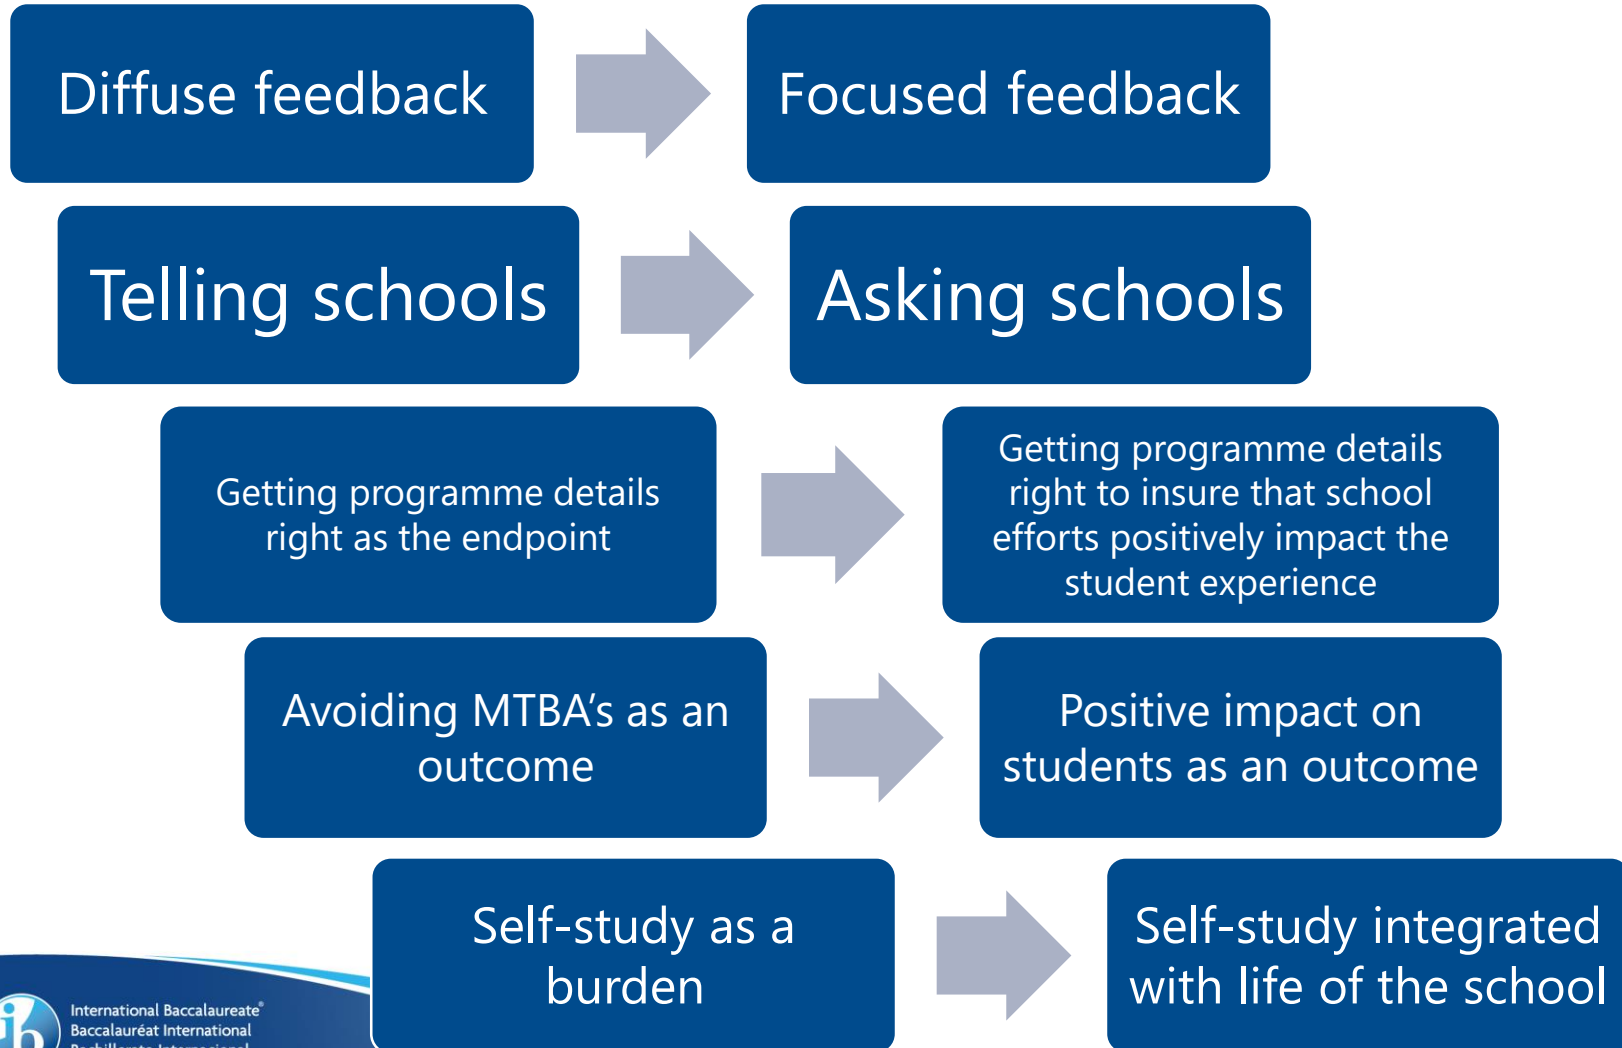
Diffuse feedback

Focused feedback

Telling schools

Asking schools

Getting programme details right as the endpoint

Getting programme details right to insure that school efforts positively impact the student experience

Avoiding MTBA's as an outcome

Positive impact on students as an outcome

Self-study as a burden

Self-study integrated with life of the school

International Baccalaureate®
Baccalauréat International
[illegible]